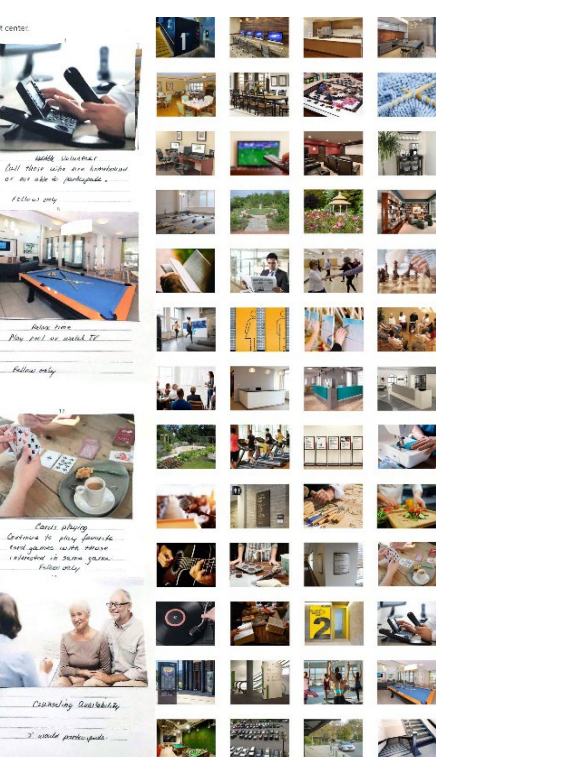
t center:

Mobile Volunteer
Call those who are homebound or not able to participate.

Fellow only

Relax time
Play pool or watch TV

Fellow only

Cards playing
Continue to play favorite card games with those interested in same games.
Fellow only

Counseling Availability

I would provide guide

2